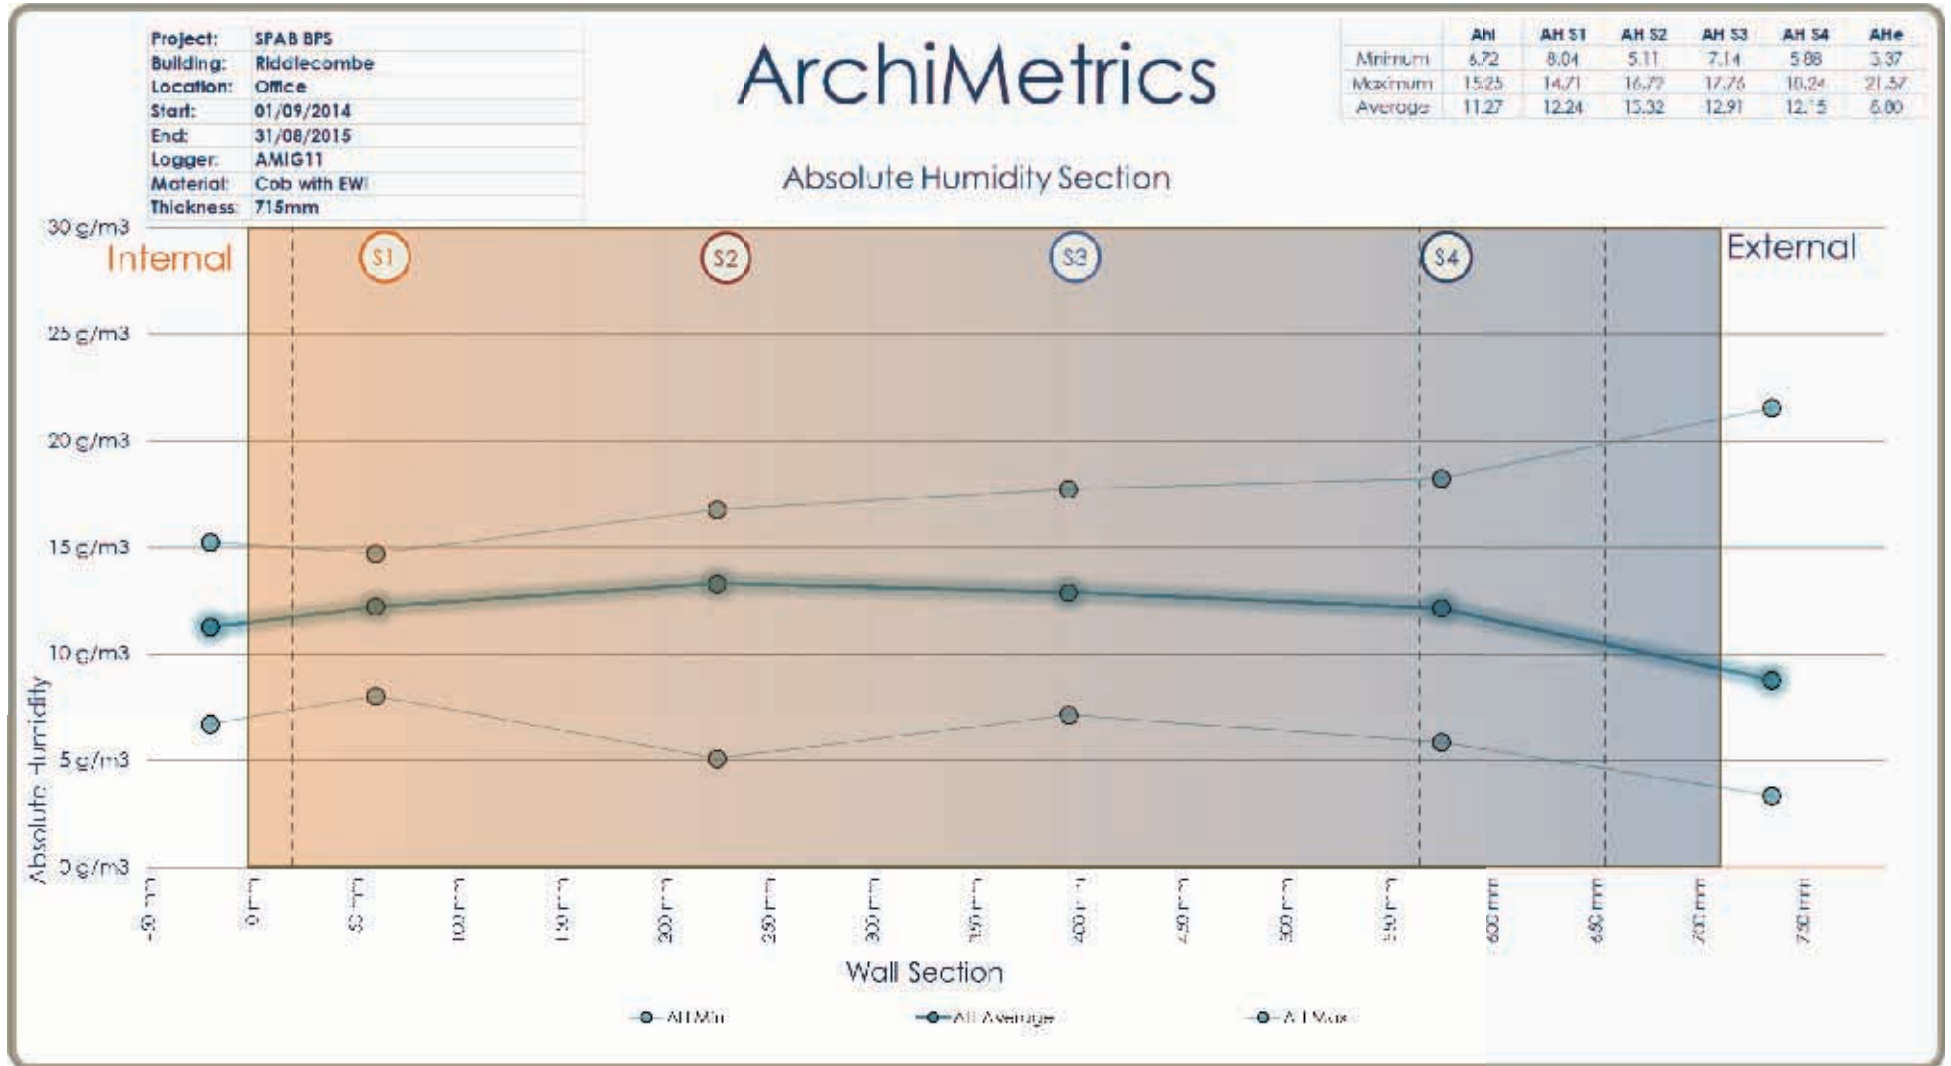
| Project: | SPAB BPS |
|---|---|
| Building: | Riddlecombe |
| Location: | Office |
| Start: | 01/09/2014 |
| End: | 31/08/2015 |
| Logger: | AMIG11 |
| Material: | Cob with EWI |
| Thickness: | 715mm |

ArchiMetrics

| | AHi | AH S1 | AH S2 | AH S3 | AH S4 | AHe |
|---|---|---|---|---|---|---|
| Minimum | 6.72 | 8.04 | 5.11 | 7.14 | 5.88 | 3.37 |
| Maximum | 15.25 | 14.71 | 16.72 | 17.76 | 18.24 | 21.37 |
| Average | 11.27 | 12.24 | 13.32 | 12.91 | 12.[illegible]5 | 8.80 |

Absolute Humidity Section

Internal
S1
S2
S3
S4
External

30 g/m3
25 g/m3
20 g/m3
15 g/m3
10 g/m3
5 g/m3
0 g/m3

Absolute Humidity

-50 mm
0 mm
50 mm
100 mm
150 mm
200 mm
250 mm
300 mm
350 mm
400 mm
450 mm
500 mm
550 mm
600 mm
650 mm
700 mm
750 mm

Wall Section

AH Min
AH Average
AH Max